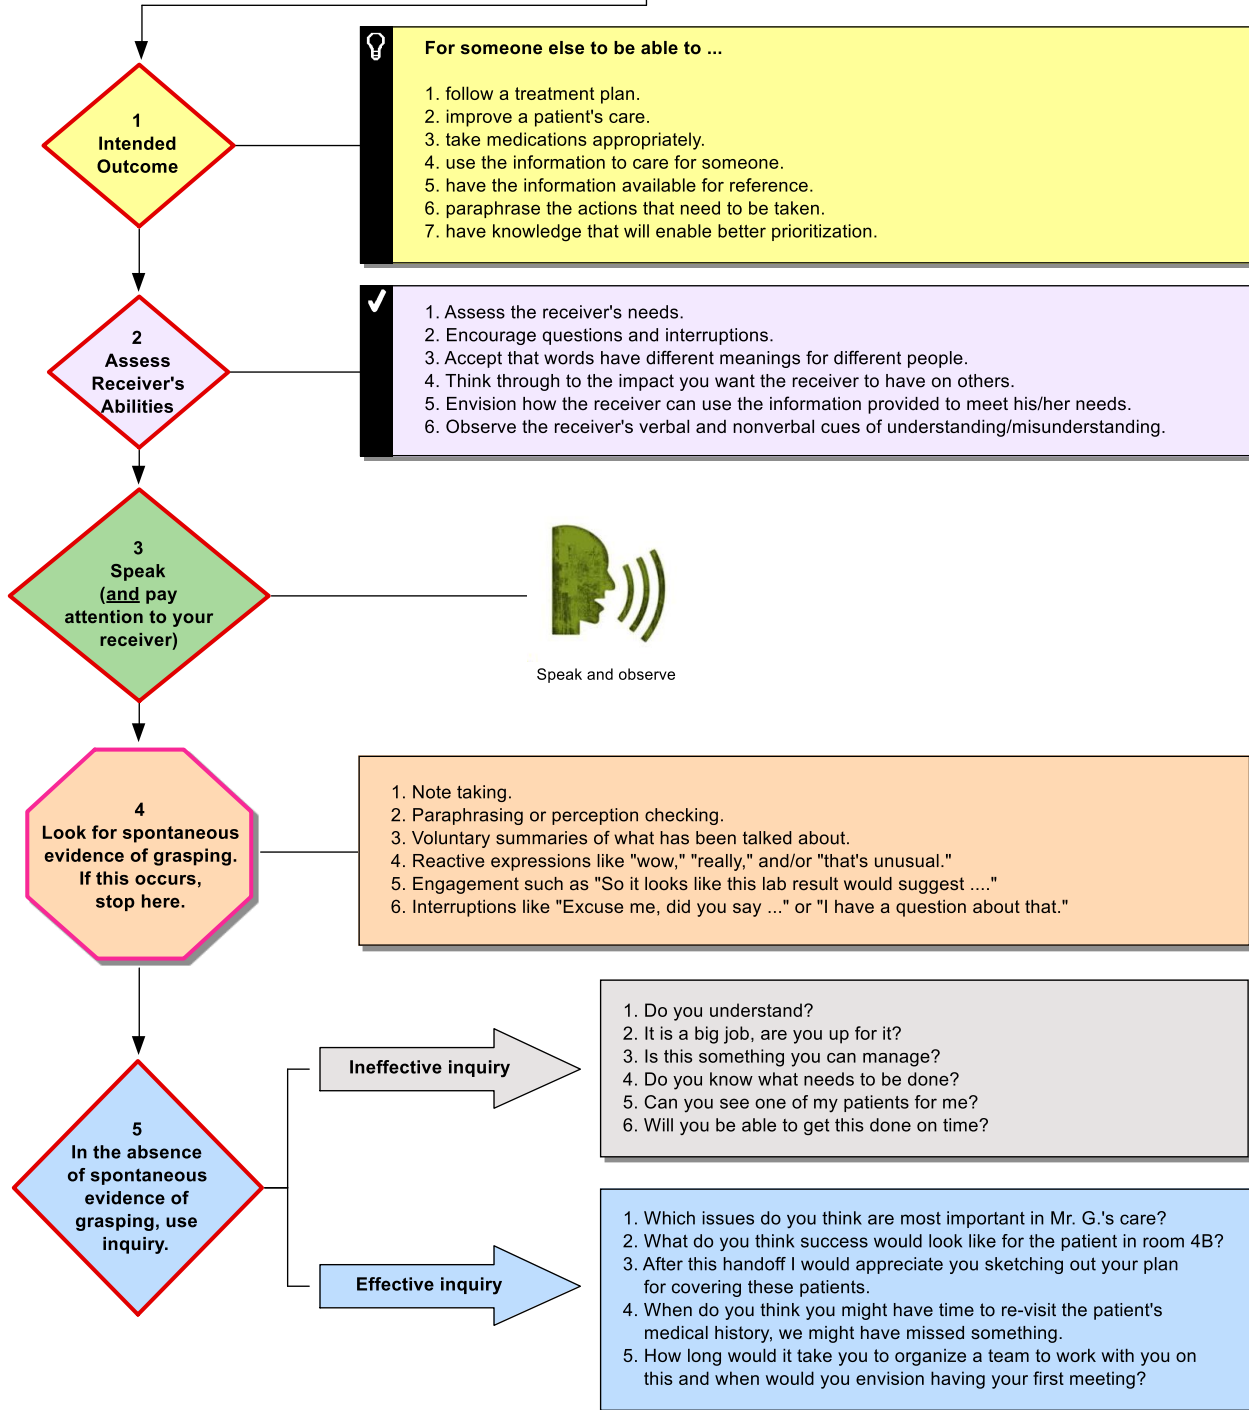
1
Intended
Outcome

For someone else to be able to ...

1. follow a treatment plan.
2. improve a patient's care.
3. take medications appropriately.
4. use the information to care for someone.
5. have the information available for reference.
6. paraphrase the actions that need to be taken.
7. have knowledge that will enable better prioritization.

2
Assess
Receiver's
Abilities

1. Assess the receiver's needs.
2. Encourage questions and interruptions.
3. Accept that words have different meanings for different people.
4. Think through to the impact you want the receiver to have on others.
5. Envision how the receiver can use the information provided to meet his/her needs.
6. Observe the receiver's verbal and nonverbal cues of understanding/misunderstanding.

3
Speak
(and pay attention to your receiver)

Speak and observe

4
Look for spontaneous evidence of grasping. If this occurs, stop here.

1. Note taking.
2. Paraphrasing or perception checking.
3. Voluntary summaries of what has been talked about.
4. Reactive expressions like "wow," "really," and/or "that's unusual."
5. Engagement such as "So it looks like this lab result would suggest ...."
6. Interruptions like "Excuse me, did you say ..." or "I have a question about that."

5
In the absence of spontaneous evidence of grasping, use inquiry.

Ineffective inquiry

1. Do you understand?
2. It is a big job, are you up for it?
3. Is this something you can manage?
4. Do you know what needs to be done?
5. Can you see one of my patients for me?
6. Will you be able to get this done on time?

Effective inquiry

1. Which issues do you think are most important in Mr. G.'s care?
2. What do you think success would look like for the patient in room 4B?
3. After this handoff I would appreciate you sketching out your plan for covering these patients.
4. When do you think you might have time to re-visit the patient's medical history, we might have missed something.
5. How long would it take you to organize a team to work with you on this and when would you envision having your first meeting?